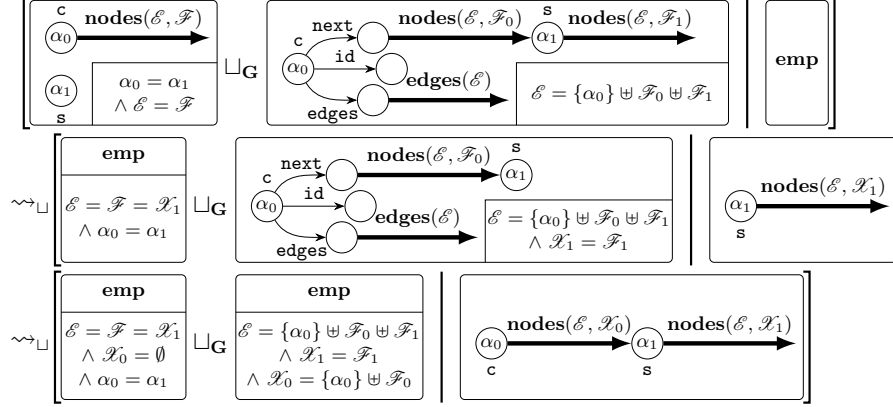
c
$\alpha_0$ $\mathbf{nodes}(\mathscr{E}, \mathscr{F})$

$\alpha_1$
s

$\alpha_0 = \alpha_1$
$\wedge\ \mathscr{E} = \mathscr{F}$

$\sqcup_{\mathbf{G}}$

next
c
$\alpha_0$
id
edges
$\mathbf{nodes}(\mathscr{E}, \mathscr{F}_0)$
s
$\alpha_1$ $\mathbf{nodes}(\mathscr{E}, \mathscr{F}_1)$
$\mathbf{edges}(\mathscr{E})$
$\mathscr{E} = \{\alpha_0\} \uplus \mathscr{F}_0 \uplus \mathscr{F}_1$

emp

$\rightsquigarrow_{\sqcup}$

emp

$\mathscr{E} = \mathscr{F} = \mathscr{X}_1$
$\wedge\ \alpha_0 = \alpha_1$

$\sqcup_{\mathbf{G}}$

next
c
$\alpha_0$
id
edges
$\mathbf{nodes}(\mathscr{E}, \mathscr{F}_0)$
s
$\alpha_1$
$\mathbf{edges}(\mathscr{E})$
$\mathscr{E} = \{\alpha_0\} \uplus \mathscr{F}_0 \uplus \mathscr{F}_1$
$\wedge\ \mathscr{X}_1 = \mathscr{F}_1$

$\alpha_1$ $\mathbf{nodes}(\mathscr{E}, \mathscr{X}_1)$
s

$\rightsquigarrow_{\sqcup}$

emp

$\mathscr{E} = \mathscr{F} = \mathscr{X}_1$
$\wedge\ \mathscr{X}_0 = \emptyset$
$\wedge\ \alpha_0 = \alpha_1$

$\sqcup_{\mathbf{G}}$

emp

$\mathscr{E} = \{\alpha_0\} \uplus \mathscr{F}_0 \uplus \mathscr{F}_1$
$\wedge\ \mathscr{X}_1 = \mathscr{F}_1$
$\wedge\ \mathscr{X}_0 = \{\alpha_0\} \uplus \mathscr{F}_0$

$\alpha_0$ $\mathbf{nodes}(\mathscr{E}, \mathscr{X}_0)$ $\alpha_1$ $\mathbf{nodes}(\mathscr{E}, \mathscr{X}_1)$
c
s